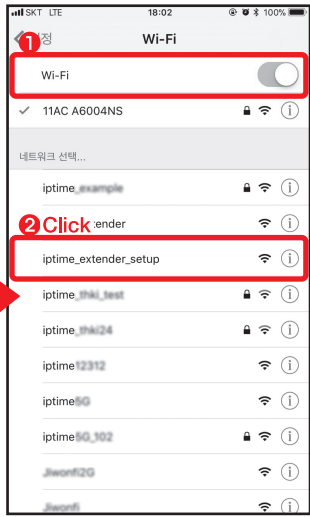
SKT LTE 18:02 100%

설정 Wi-Fi

❶

Wi-Fi

✓ 11AC A6004NS

네트워크 선택...

iptime_example

❷ Click :ender

iptime_extender_setup

iptime_thki_test

iptime_thki24

iptime12312

iptime5G

iptime5G_102

Jiwonfi2G

Jiwonfi